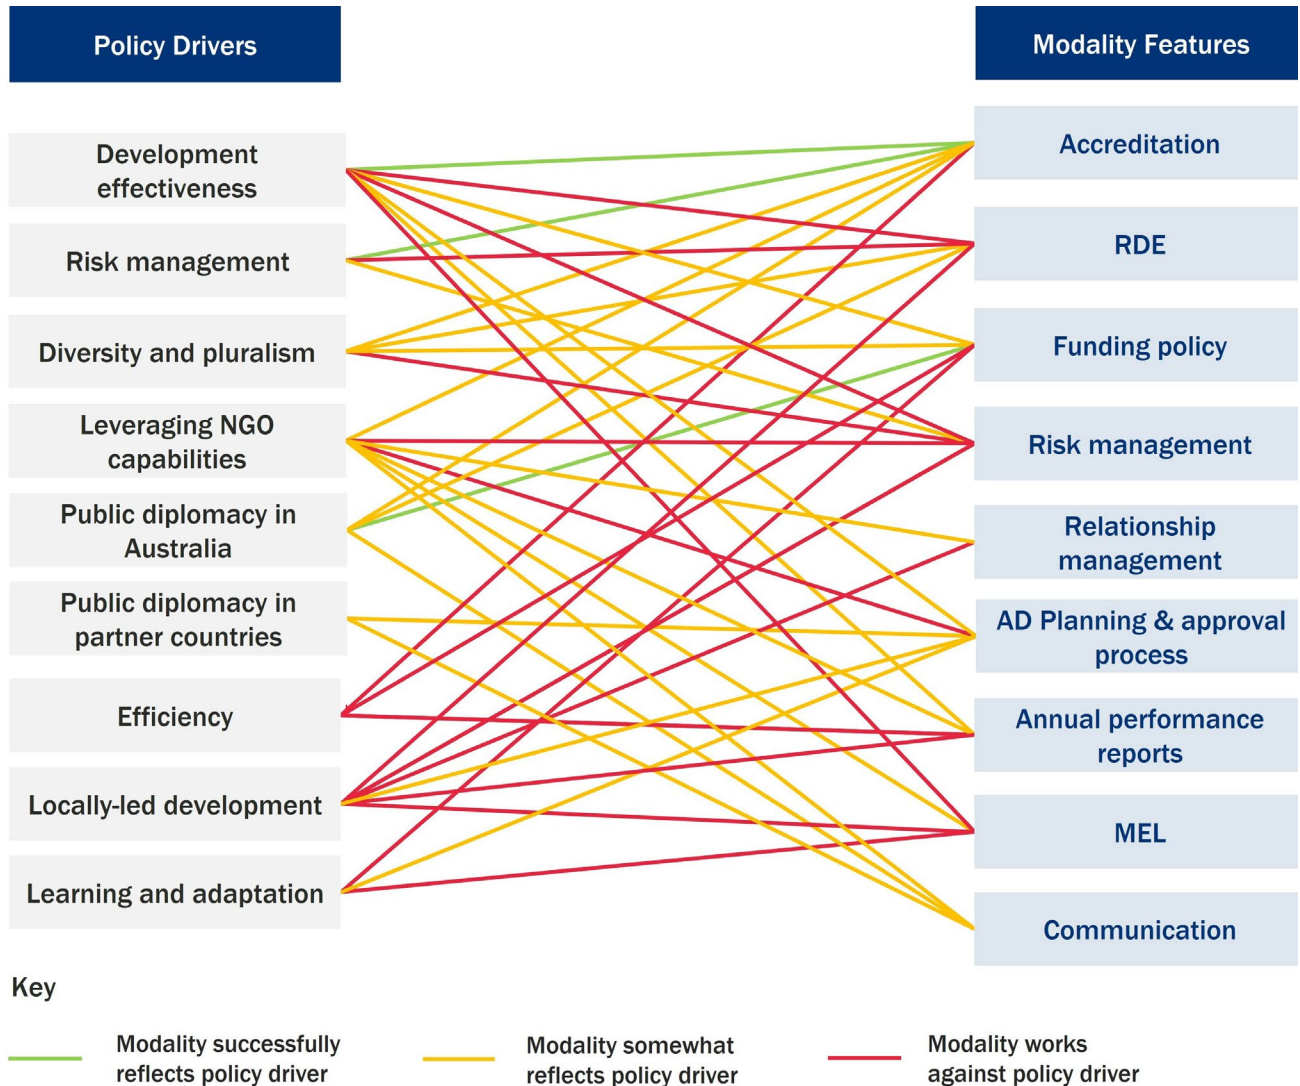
Policy Drivers

Development effectiveness

Risk management

Diversity and pluralism

Leveraging NGO capabilities

Public diplomacy in Australia

Public diplomacy in partner countries

Efficiency

Locally-led development

Learning and adaptation

Modality Features

Accreditation

RDE

Funding policy

Risk management

Relationship management

AD Planning & approval process

Annual performance reports

MEL

Communication

Key

Modality successfully reflects policy driver

Modality somewhat reflects policy driver

Modality works against policy driver